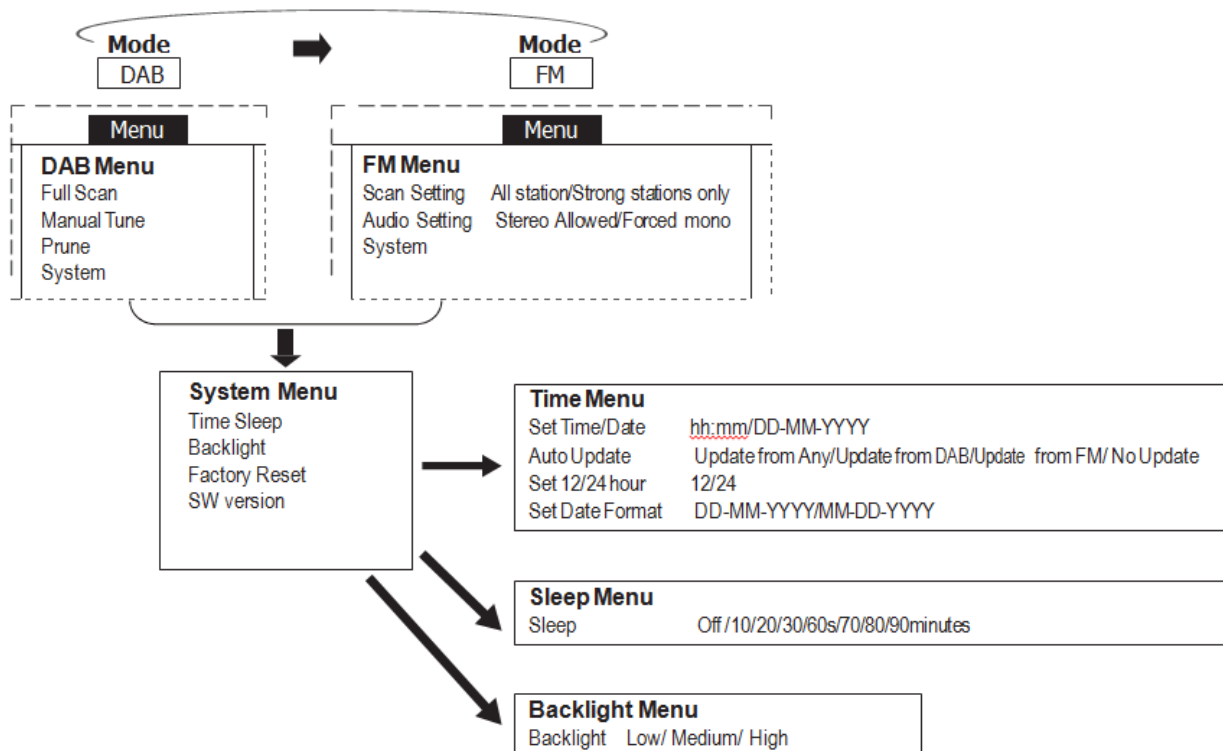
Mode
DAB

Mode
FM

Menu
DAB Menu
Full Scan
Manual Tune
Prune
System

Menu
FM Menu
Scan Setting All station/Strong stations only
Audio Setting Stereo Allowed/Forced mono
System

System Menu
Time Sleep
Backlight
Factory Reset
SW version

Time Menu
Set Time/Date hh:mm/DD-MM-YYYY
Auto Update Update from Any/Update from DAB/Update from FM/ No Update
Set 12/24 hour 12/24
Set Date Format DD-MM-YYYY/MM-DD-YYYY

Sleep Menu
Sleep Off /10/20/30/60s/70/80/90minutes

Backlight Menu
Backlight Low/ Medium/ High